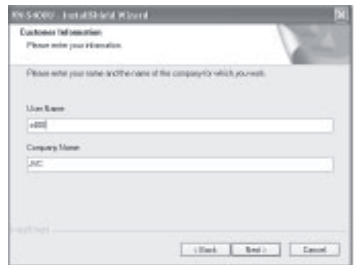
KN-S4000 - InstallShield Wizard

Customer Information
Please enter your information.

Please enter your name and the name of the company for which you work.

User Name:
e000

Company Name:
JNC

InstallShield

< Back | Next > | Cancel